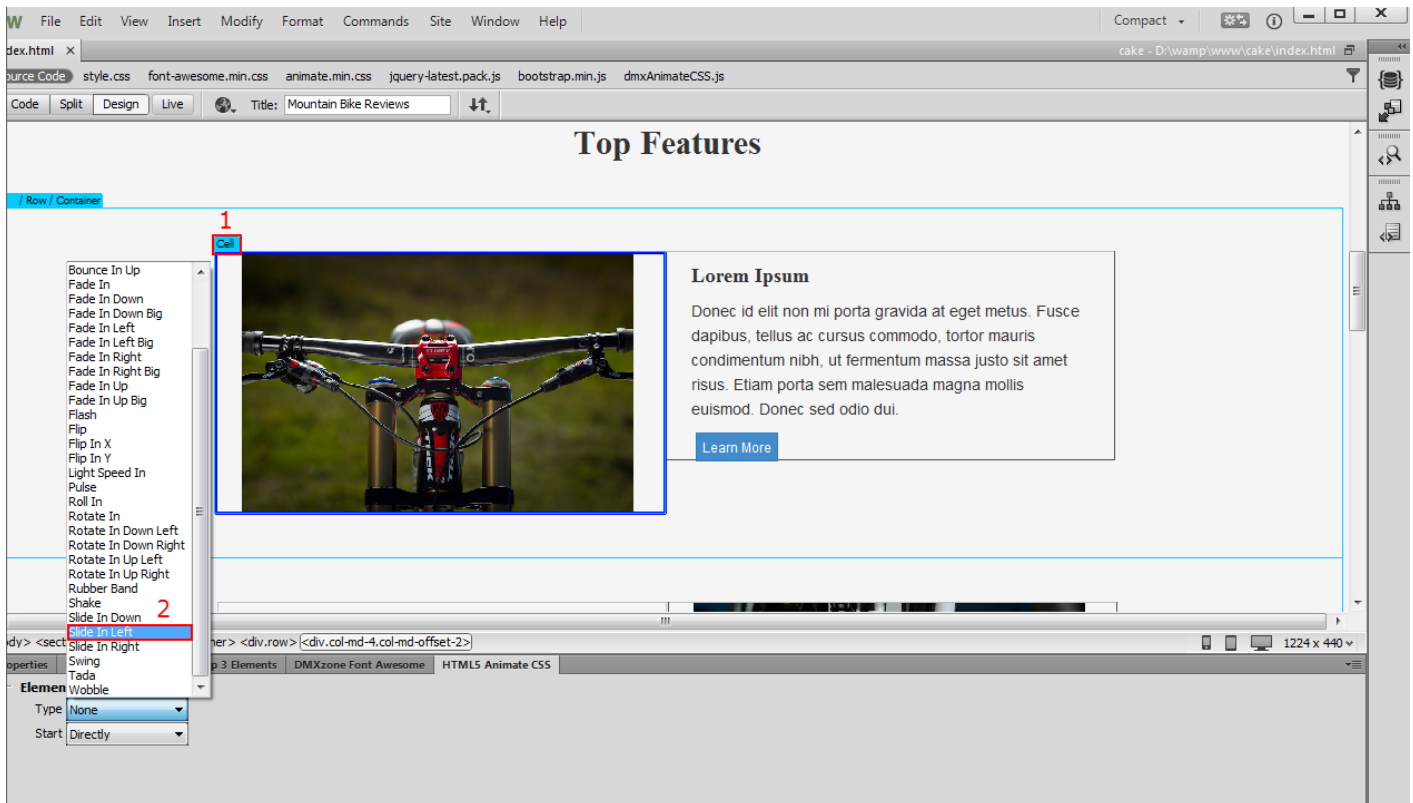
W File Edit View Insert Modify Format Commands Site Window Help

Compact

dex.html ×

cake - D:\wamp\www\cake\index.html

ource Code style.css font-awesome.min.css animate.min.css jquery-latest.pack.js bootstrap.min.js dmxAnimateCSS.js

Code Split Design Live Title: Mountain Bike Reviews

Top Features

/ Row / Container

1

Cell

Bounce In Up
Fade In
Fade In Down
Fade In Down Big
Fade In Left
Fade In Left Big
Fade In Right
Fade In Right Big
Fade In Up
Fade In Up Big
Flash
Flip
Flip In X
Flip In Y
Light Speed In
Pulse
Roll In
Rotate In
Rotate In Down Left
Rotate In Down Right
Rotate In Up Left
Rotate In Up Right
Rubber Band
Shake
Slide In Down
Slide In Left
Slide In Right
Swing
Tada
Wobble

2

Lorem Ipsum

Donec id elit non mi porta gravida at eget metus. Fusce dapibus, tellus ac cursus commodo, tortor mauris condimentum nibh, ut fermentum massa justo sit amet risus. Etiam porta sem malesuada magna mollis euismod. Donec sed odio dui.

Learn More

dy> <sect ner> <div.row> <div.col-md-4.col-md-offset-2>

1224 x 440

operties p 3 Elements DMXzone Font Awesome HTML5 Animate CSS

Elemen

Type None

Start Directly